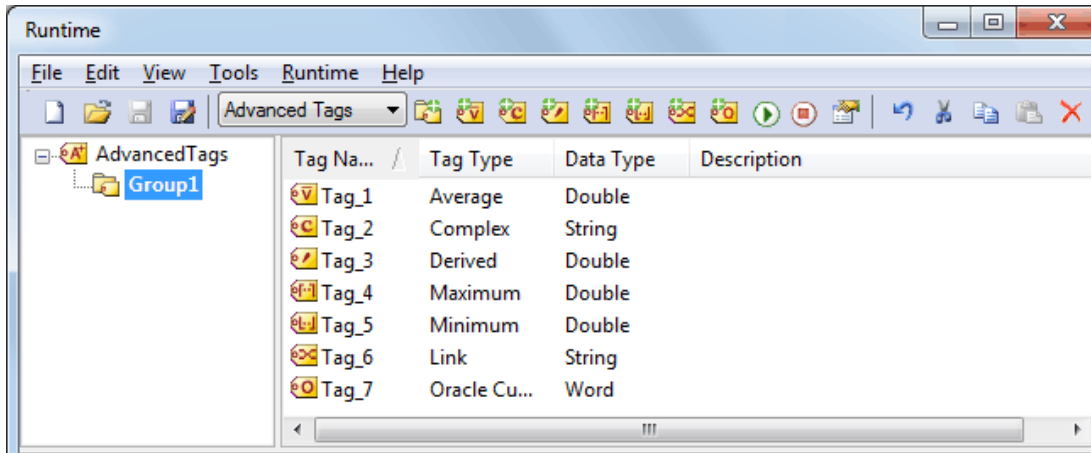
Runtime

File Edit View Tools Runtime Help

Advanced Tags

AdvancedTags
Group1

| Tag Na... | Tag Type | Data Type | Description |
|---|---|---|---|
| Tag_1 | Average | Double | |
| Tag_2 | Complex | String | |
| Tag_3 | Derived | Double | |
| Tag_4 | Maximum | Double | |
| Tag_5 | Minimum | Double | |
| Tag_6 | Link | String | |
| Tag_7 | Oracle Cu... | Word | |